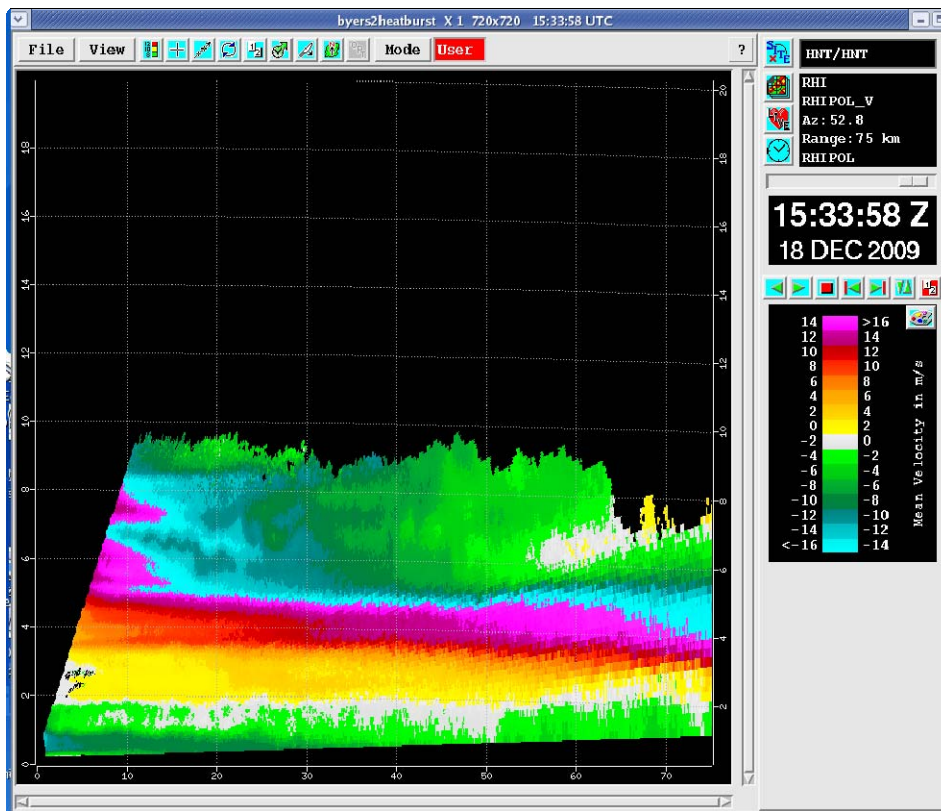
byers2heatburst X 1 720x720 15:33:58 UTC

File View Mode User ?

HNT/HNT

RHI
RHIPOL_V
Az: 52.8
Range: 75 km
RHIPOL

15:33:58 Z
18 DEC 2009

| | |
|---|---|
| 14 | >16 |
| 12 | 14 |
| 10 | 12 |
| 8 | 10 |
| 6 | 8 |
| 4 | 6 |
| 2 | 4 |
| 0 | 2 |
| -2 | 0 |
| -4 | -2 |
| -6 | -4 |
| -8 | -6 |
| -10 | -8 |
| -12 | -10 |
| -14 | -12 |
| <-16 | -14 |

Mean Velocity in m/s

20
18
16
14
12
10
8
6
4
2
0

0 10 20 30 40 50 60 70